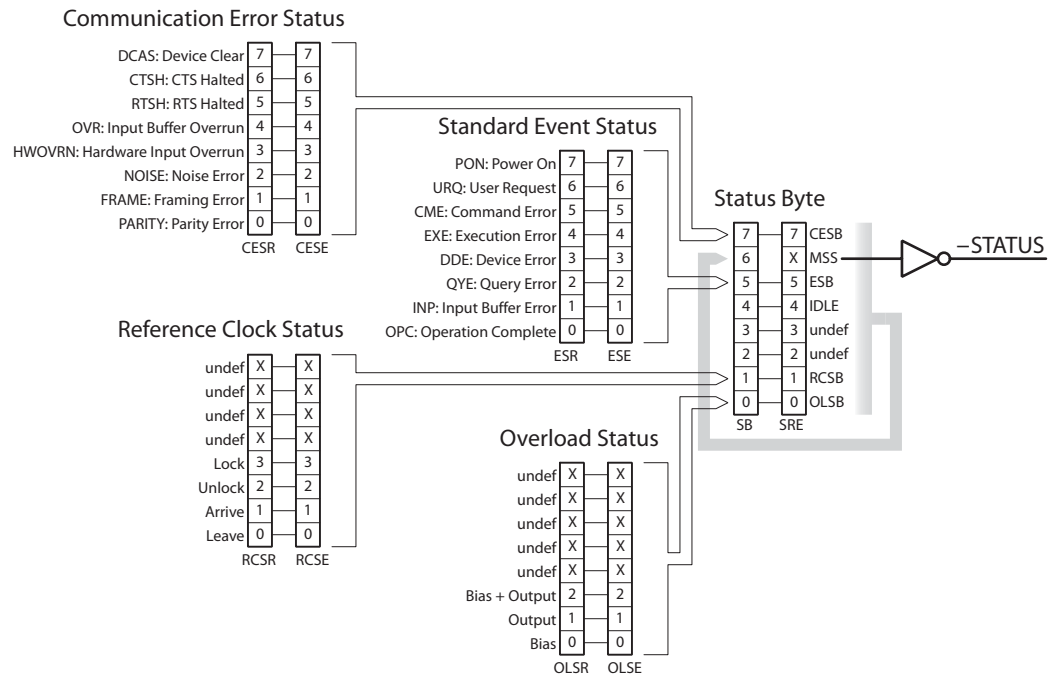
Communication Error Status

DCAS: Device Clear 7 7
CTSH: CTS Halted 6 6
RTSH: RTS Halted 5 5
OVR: Input Buffer Overrun 4 4
HWOVRN: Hardware Input Overrun 3 3
NOISE: Noise Error 2 2
FRAME: Framing Error 1 1
PARITY: Parity Error 0 0
CESR CESE

Standard Event Status

PON: Power On 7 7
URQ: User Request 6 6
CME: Command Error 5 5
EXE: Execution Error 4 4
DDE: Device Error 3 3
QYE: Query Error 2 2
INP: Input Buffer Error 1 1
OPC: Operation Complete 0 0
ESR ESE

Status Byte

7 7 CESB
6 X MSS
5 5 ESB
4 4 IDLE
3 3 undef
2 2 undef
1 1 RCSB
0 0 OLSB
SB SRE

–STATUS

Reference Clock Status

undef X X
undef X X
undef X X
undef X X
Lock 3 3
Unlock 2 2
Arrive 1 1
Leave 0 0
RCSR RCSE

Overload Status

undef X X
undef X X
undef X X
undef X X
undef X X
Bias + Output 2 2
Output 1 1
Bias 0 0
OLSR OLSE